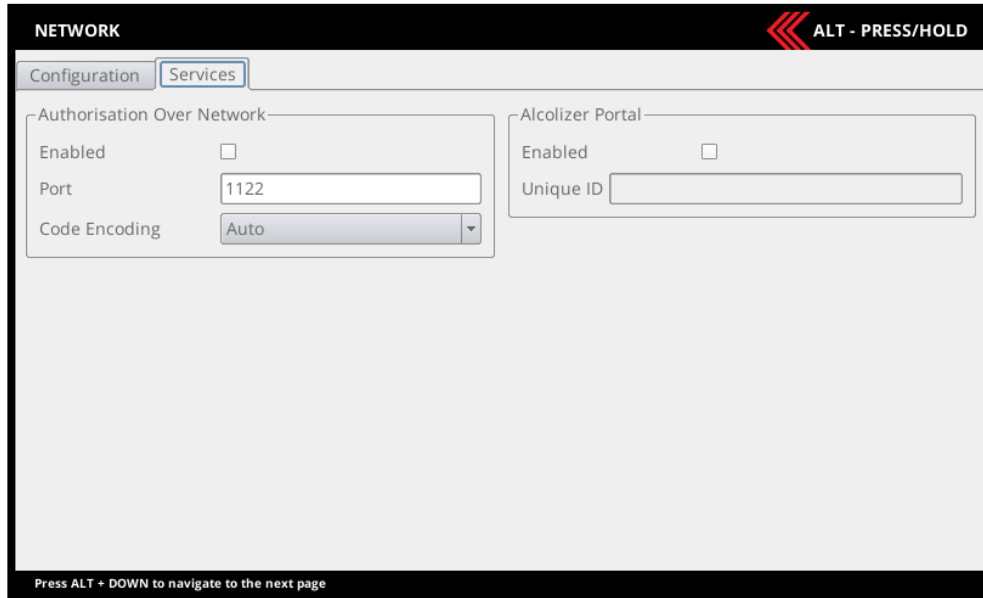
NETWORK

ALT - PRESS/HOLD

Configuration

Services

Authorisation Over Network

Enabled

Port 1122

Code Encoding Auto

Alcolizer Portal

Enabled

Unique ID

Press ALT + DOWN to navigate to the next page